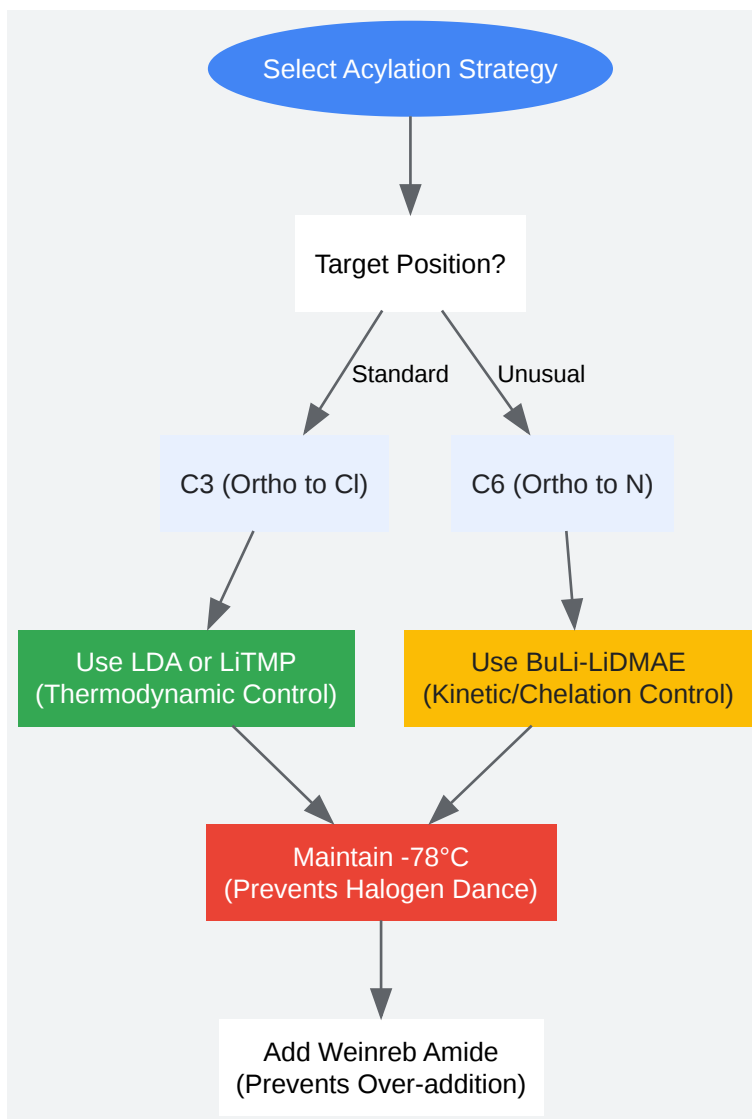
Select Acylation Strategy

Target Position?

Standard

Unusual

C3 (Ortho to Cl)

C6 (Ortho to N)

Use LDA or LiTMP
(Thermodynamic Control)

Use BuLi-LiDMAE
(Kinetic/Chelation Control)

Maintain -78°C
(Prevents Halogen Dance)

Add Weinreb Amide
(Prevents Over-addition)